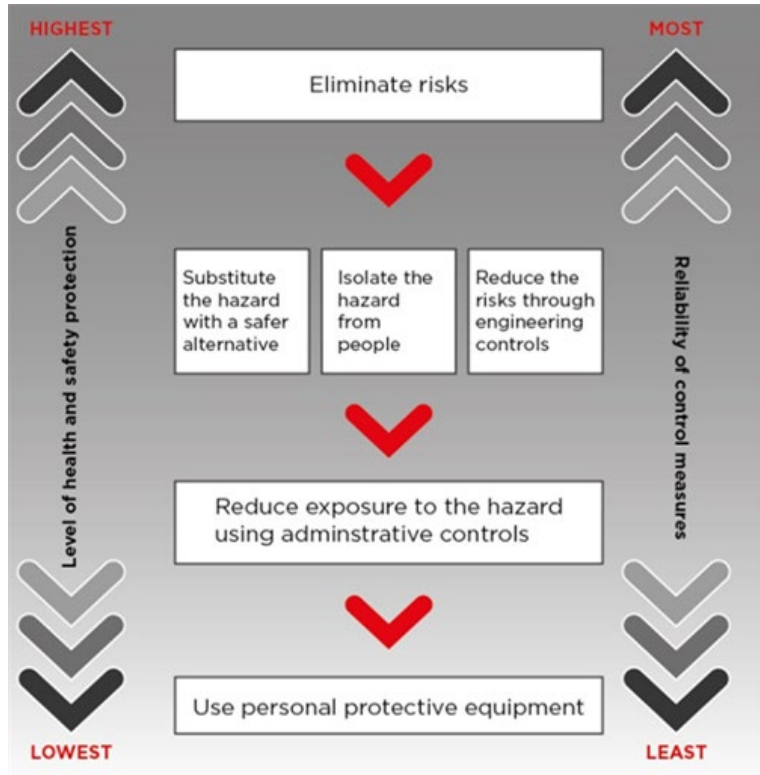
HIGHEST

Level of health and safety protection

LOWEST

MOST

Reliability of control measures

LEAST

Eliminate risks

Substitute the hazard with a safer alternative

Isolate the hazard from people

Reduce the risks through engineering controls

Reduce exposure to the hazard using adminstrative controls

Use personal protective equipment